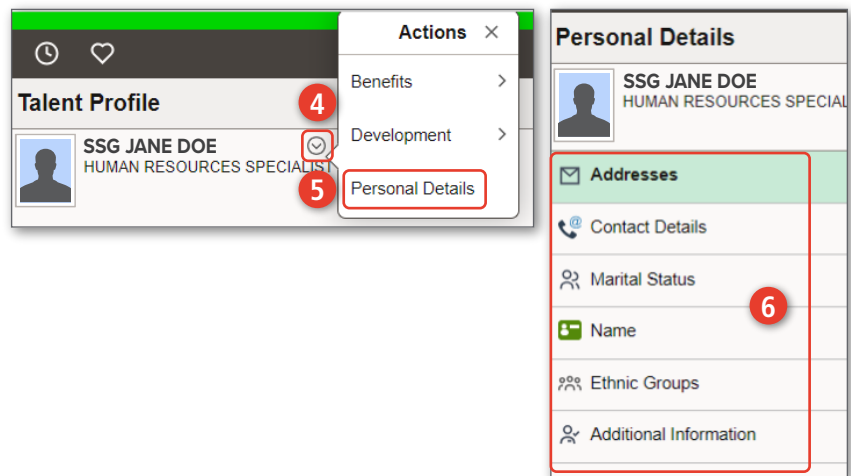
Talent Profile

SSG JANE DOE
HUMAN RESOURCES SPECIALIST

4

5

Actions ×

Benefits >

Development >

Personal Details

Personal Details

SSG JANE DOE
HUMAN RESOURCES SPECIAL

Addresses

Contact Details

Marital Status

Name

Ethnic Groups

Additional Information

6